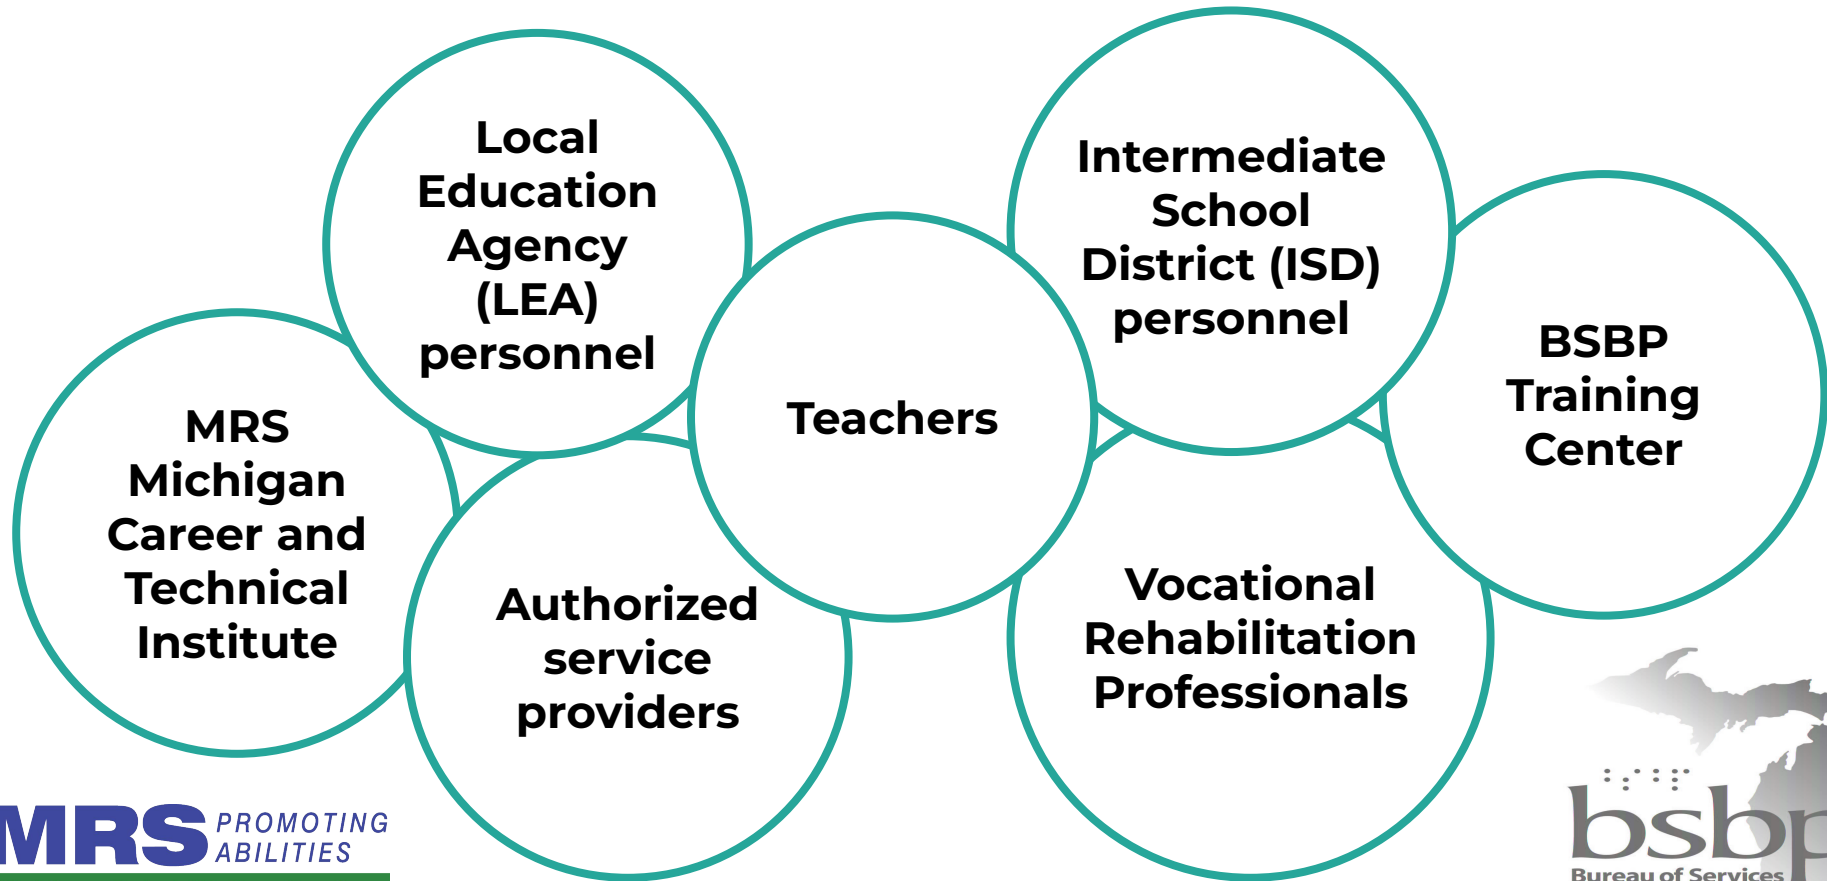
Local Education Agency (LEA) personnel

Intermediate School District (ISD) personnel

MRS Michigan Career and Technical Institute

Teachers

BSBP Training Center

Authorized service providers

Vocational Rehabilitation Professionals

MRS PROMOTING ABILITIES

bsbp
Bureau of Services